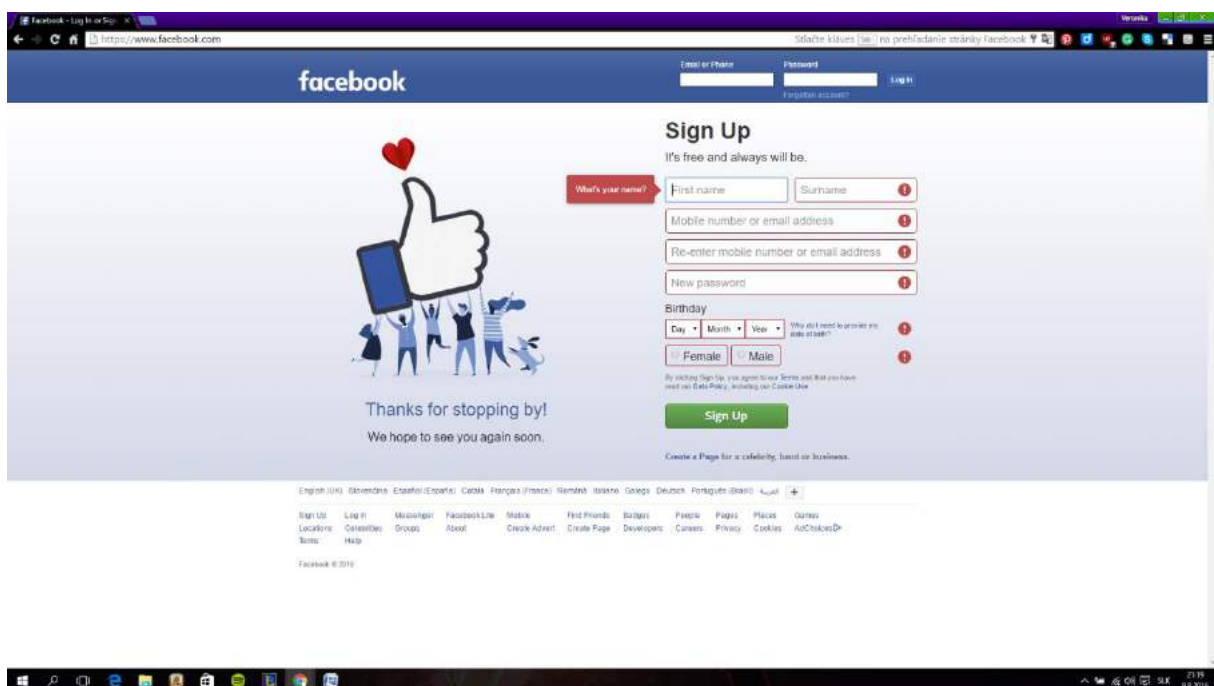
Facebook - Log In or Sign ×

Veronika

https://www.facebook.com

Stlačte kláves [/] na prehľadanie stránky Facebook

facebook

Email or Phone

Password

Log In

Forgotten account?

Sign Up

It's free and always will be.

What's your name?

First name

Surname

Mobile number or email address

Re-enter mobile number or email address

New password

Birthday

Day Month Year

Why do I need to provide my date of birth?

Female

Male

By clicking Sign Up, you agree to our Terms and that you have read our Data Policy, including our Cookie Use.

Sign Up

Create a Page for a celebrity, band or business.

Thanks for stopping by!

We hope to see you again soon.

English (UK) Slovenčina Español (España) Català Français (France) Română Italiano Galego Deutsch Português (Brasil) العربية +

Sign Up Log In Messenger Facebook Lite Mobile Find Friends Badges People Pages Places Games Locations Celebrities Groups About Create Advert Create Page Developers Careers Privacy Cookies AdChoices Terms Help

Facebook © 2016

SLK 23:19